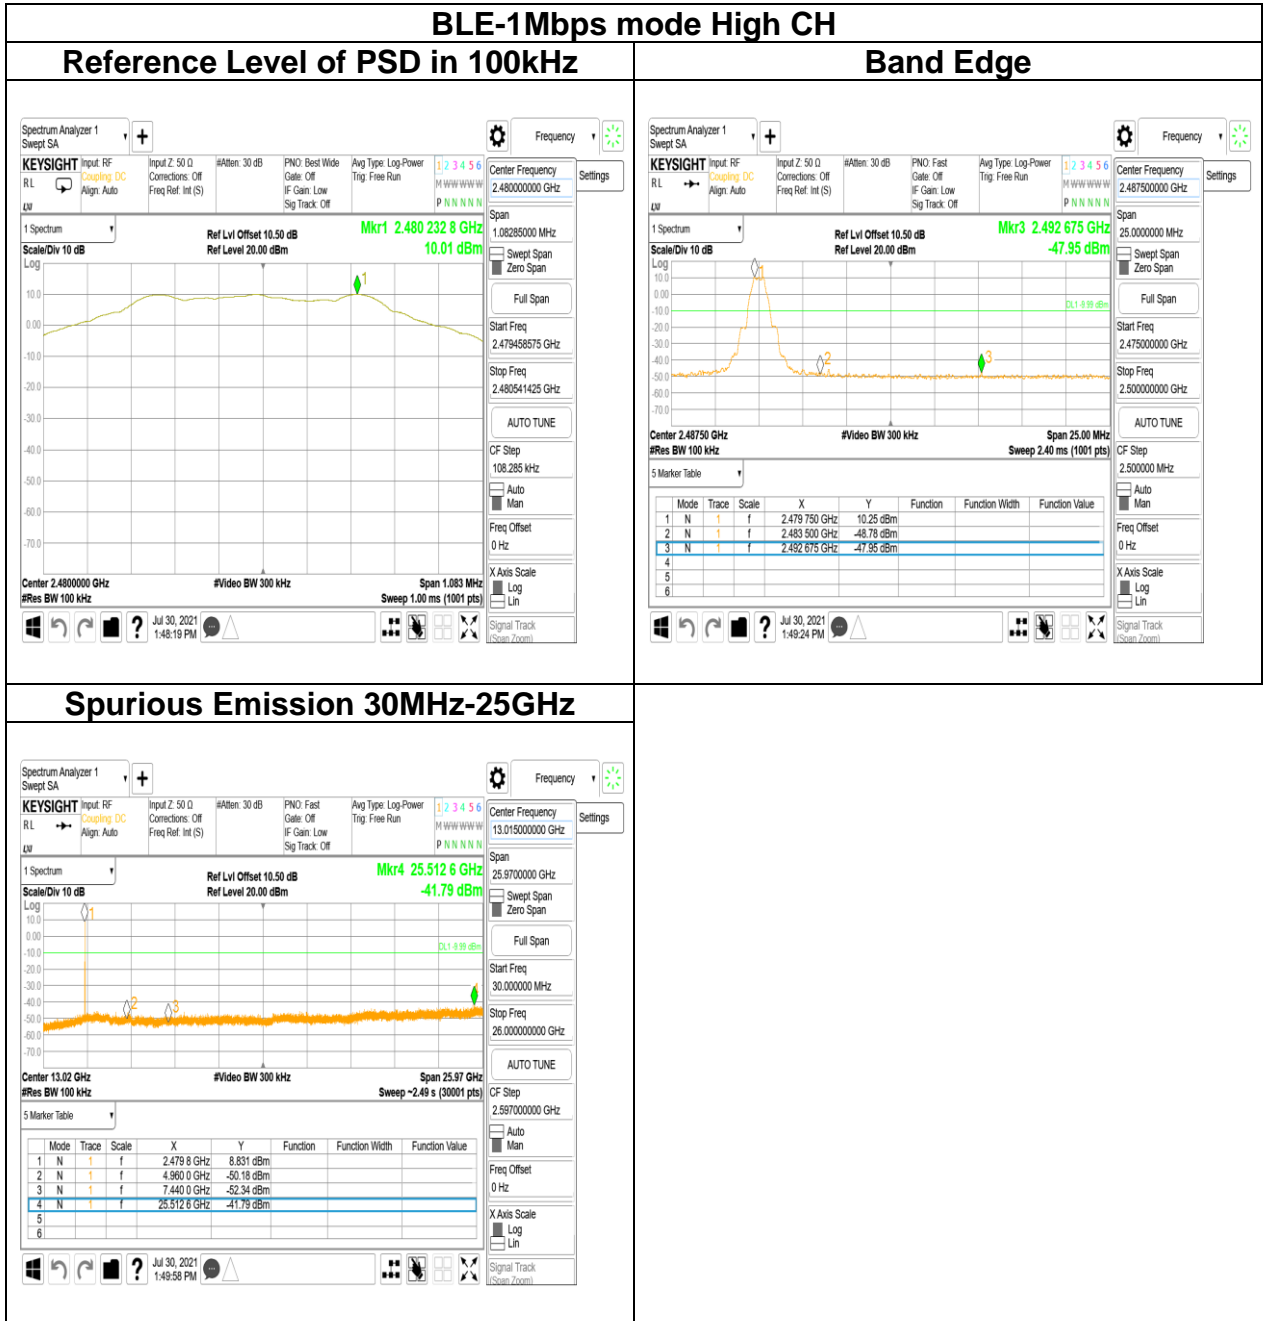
BLE-1Mbps mode High CH

| Reference Level of PSD in 100kHz | Band Edge |
|---|---|

Spectrum Analyzer 1
Swept SA
Frequency
KEYSIGHT Input: RF Coupling: DC Align: Auto
Input Z: 50 Ω Corrections: Off Freq Ref: Int (S)
#Atten: 30 dB
PNO: Best Wide Gate: Off IF Gain: Low Sig Track: Off
Avg Type: Log-Power Trig: Free Run
1 2 3 4 5 6
M WWWWW
P N N N N N
Center Frequency
2.480000000 GHz
Settings
1 Spectrum
Scale/Div 10 dB
Log
Ref Lvl Offset 10.50 dB
Ref Level 20.00 dBm
Mkr1 2.480 232 8 GHz
10.01 dBm
10.0
0.00
-10.0
-20.0
-30.0
-40.0
-50.0
-60.0
-70.0
Span
1.08285000 MHz
Swept Span
Zero Span
Full Span
Start Freq
2.479458575 GHz
Stop Freq
2.480541425 GHz
AUTO TUNE
CF Step
108.285 kHz
Auto
Man
Freq Offset
0 Hz
X Axis Scale
Log
Lin
Signal Track
(Span Zoom)
Center 2.4800000 GHz
#Res BW 100 kHz
#Video BW 300 kHz
Span 1.083 MHz
Sweep 1.00 ms (1001 pts)
Jul 30, 2021
1:48:19 PM

Spectrum Analyzer 1
Swept SA
Frequency
KEYSIGHT Input: RF Coupling: DC Align: Auto
Input Z: 50 Ω Corrections: Off Freq Ref: Int (S)
#Atten: 30 dB
PNO: Fast Gate: Off IF Gain: Low Sig Track: Off
Avg Type: Log-Power Trig: Free Run
1 2 3 4 5 6
M WWWWW
P N N N N N
Center Frequency
2.487500000 GHz
Settings
1 Spectrum
Scale/Div 10 dB
Log
Ref Lvl Offset 10.50 dB
Ref Level 20.00 dBm
Mkr3 2.492 675 GHz
-47.95 dBm
10.0
0.00
-10.0
-20.0
-30.0
-40.0
-50.0
-60.0
-70.0
DL1 -9.99 dBm
Span
25.0000000 MHz
Swept Span
Zero Span
Full Span
Start Freq
2.475000000 GHz
Stop Freq
2.500000000 GHz
AUTO TUNE
CF Step
2.500000 MHz
Auto
Man
Freq Offset
0 Hz
X Axis Scale
Log
Lin
Signal Track
(Span Zoom)
Center 2.48750 GHz
#Res BW 100 kHz
#Video BW 300 kHz
Span 25.00 MHz
Sweep 2.40 ms (1001 pts)
5 Marker Table

| | Mode | Trace | Scale | X | Y | Function | Function Width | Function Value |
|---|---|---|---|---|---|---|---|---|
| 1 | N | 1 | f | 2.479 750 GHz | 10.25 dBm | | | |
| 2 | N | 1 | f | 2.483 500 GHz | -48.78 dBm | | | |
| 3 | N | 1 | f | 2.492 675 GHz | -47.95 dBm | | | |
| 4 | | | | | | | | |
| 5 | | | | | | | | |
| 6 | | | | | | | | |

Jul 30, 2021
1:49:24 PM

Spurious Emission 30MHz-25GHz

Spectrum Analyzer 1
Swept SA
Frequency
KEYSIGHT Input: RF Coupling: DC Align: Auto
Input Z: 50 Ω Corrections: Off Freq Ref: Int (S)
#Atten: 30 dB
PNO: Fast Gate: Off IF Gain: Low Sig Track: Off
Avg Type: Log-Power Trig: Free Run
1 2 3 4 5 6
M WWWWW
P N N N N N
Center Frequency
13.015000000 GHz
Settings
1 Spectrum
Scale/Div 10 dB
Log
Ref Lvl Offset 10.50 dB
Ref Level 20.00 dBm
Mkr4 25.512 6 GHz
-41.79 dBm
10.0
0.00
-10.0
-20.0
-30.0
-40.0
-50.0
-60.0
-70.0
DL1 -9.99 dBm
Span
25.9700000 GHz
Swept Span
Zero Span
Full Span
Start Freq
30.000000 MHz
Stop Freq
26.000000000 GHz
AUTO TUNE
CF Step
2.597000000 GHz
Auto
Man
Freq Offset
0 Hz
X Axis Scale
Log
Lin
Signal Track
(Span Zoom)
Center 13.02 GHz
#Res BW 100 kHz
#Video BW 300 kHz
Span 25.97 GHz
Sweep ~2.49 s (30001 pts)
5 Marker Table

| | Mode | Trace | Scale | X | Y | Function | Function Width | Function Value |
|---|---|---|---|---|---|---|---|---|
| 1 | N | 1 | f | 2.479 8 GHz | 8.831 dBm | | | |
| 2 | N | 1 | f | 4.960 0 GHz | -50.18 dBm | | | |
| 3 | N | 1 | f | 7.440 0 GHz | -52.34 dBm | | | |
| 4 | N | 1 | f | 25.512 6 GHz | -41.79 dBm | | | |
| 5 | | | | | | | | |
| 6 | | | | | | | | |

Jul 30, 2021
1:49:58 PM